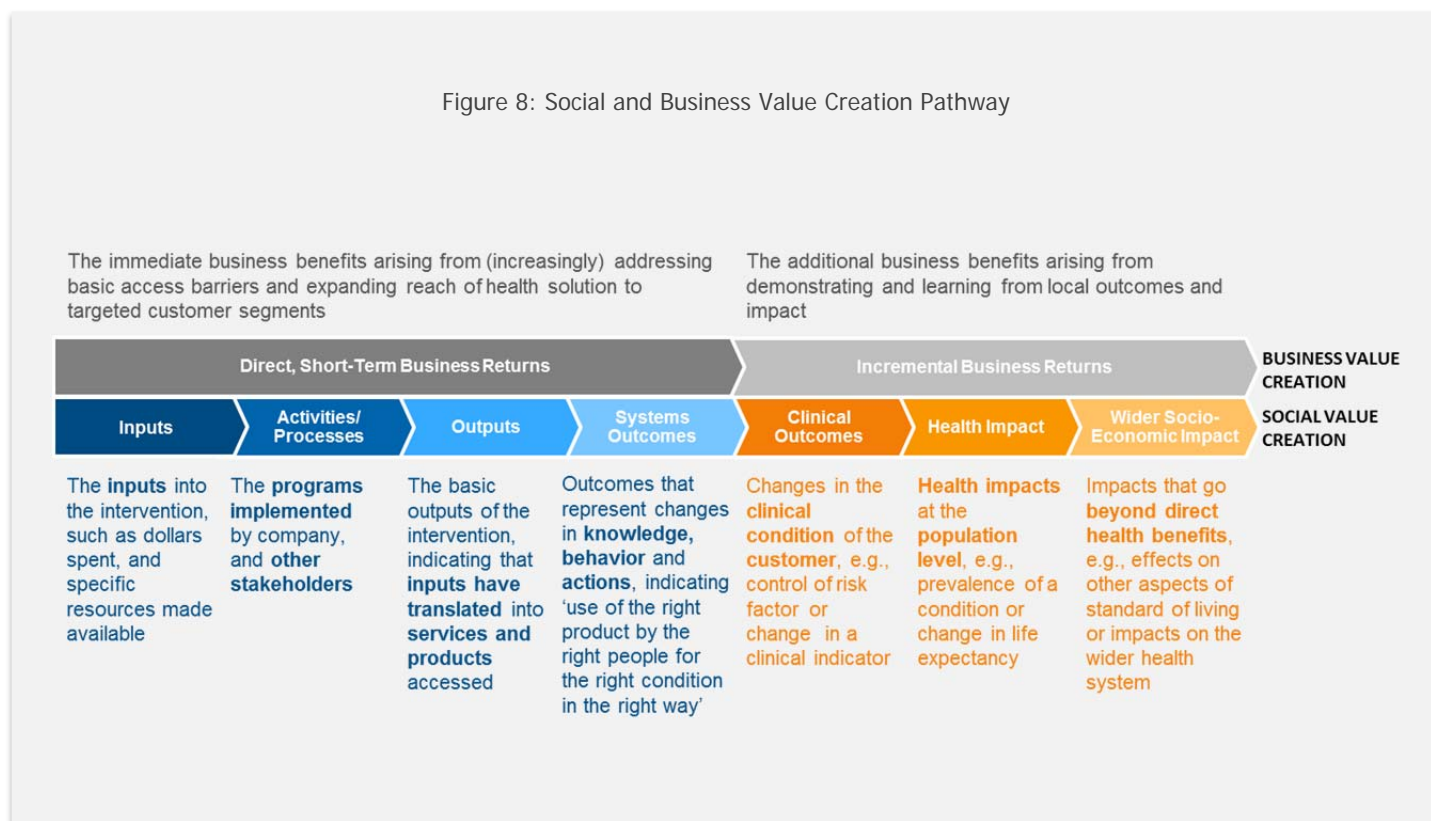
Figure 8: Social and Business Value Creation Pathway

The immediate business benefits arising from (increasingly) addressing basic access barriers and expanding reach of health solution to targeted customer segments

The additional business benefits arising from demonstrating and learning from local outcomes and impact

Direct, Short-Term Business Returns

Incremental Business Returns

BUSINESS VALUE CREATION

Inputs

Activities/ Processes

Outputs

Systems Outcomes

Clinical Outcomes

Health Impact

Wider Socio-Economic Impact

SOCIAL VALUE CREATION

The inputs into the intervention, such as dollars spent, and specific resources made available

The programs implemented by company, and other stakeholders

The basic outputs of the intervention, indicating that inputs have translated into services and products accessed

Outcomes that represent changes in knowledge, behavior and actions, indicating 'use of the right product by the right people for the right condition in the right way'

Changes in the clinical condition of the customer, e.g., control of risk factor or change in a clinical indicator

Health impacts at the population level, e.g., prevalence of a condition or change in life expectancy

Impacts that go beyond direct health benefits, e.g., effects on other aspects of standard of living or impacts on the wider health system